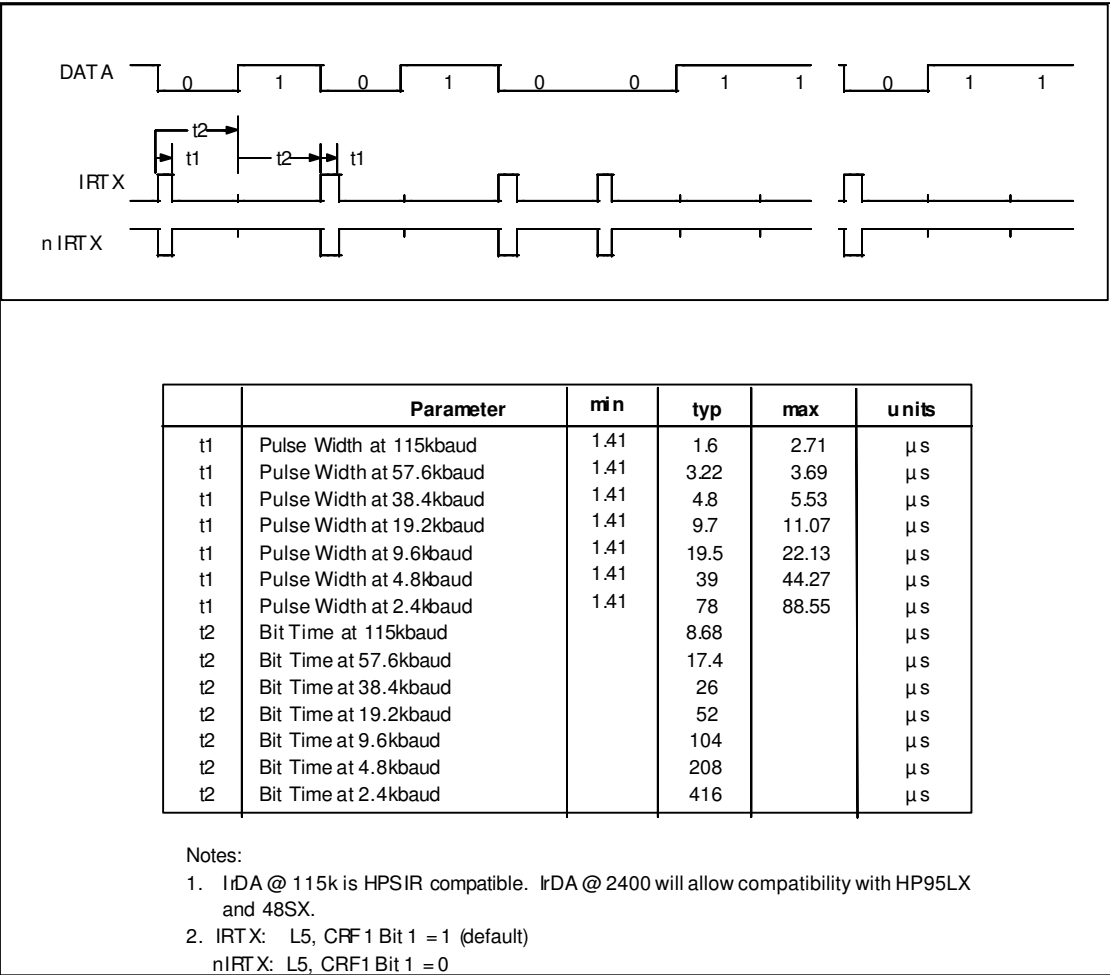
DATA 0 1 0 1 0 0 1 1 0 1 1

t2
t1
t2
t1

IRTX

nIRTX

| | Parameter | min | typ | max | units |
|---|---|---|---|---|---|
| t1 | Pulse Width at 115kbaud | 1.41 | 1.6 | 2.71 | µs |
| t1 | Pulse Width at 57.6kbaud | 1.41 | 3.22 | 3.69 | µs |
| t1 | Pulse Width at 38.4kbaud | 1.41 | 4.8 | 5.53 | µs |
| t1 | Pulse Width at 19.2kbaud | 1.41 | 9.7 | 11.07 | µs |
| t1 | Pulse Width at 9.6kbaud | 1.41 | 19.5 | 22.13 | µs |
| t1 | Pulse Width at 4.8kbaud | 1.41 | 39 | 44.27 | µs |
| t1 | Pulse Width at 2.4kbaud | 1.41 | 78 | 88.55 | µs |
| t2 | Bit Time at 115kbaud | | 8.68 | | µs |
| t2 | Bit Time at 57.6kbaud | | 17.4 | | µs |
| t2 | Bit Time at 38.4kbaud | | 26 | | µs |
| t2 | Bit Time at 19.2kbaud | | 52 | | µs |
| t2 | Bit Time at 9.6kbaud | | 104 | | µs |
| t2 | Bit Time at 4.8kbaud | | 208 | | µs |
| t2 | Bit Time at 2.4kbaud | | 416 | | µs |

Notes:
1. IrDA @ 115k is HPSIR compatible. IrDA @ 2400 will allow compatibility with HP95LX and 48SX.
2. IRTX: L5, CRF1 Bit 1 = 1 (default)
nIRTX: L5, CRF1 Bit 1 = 0